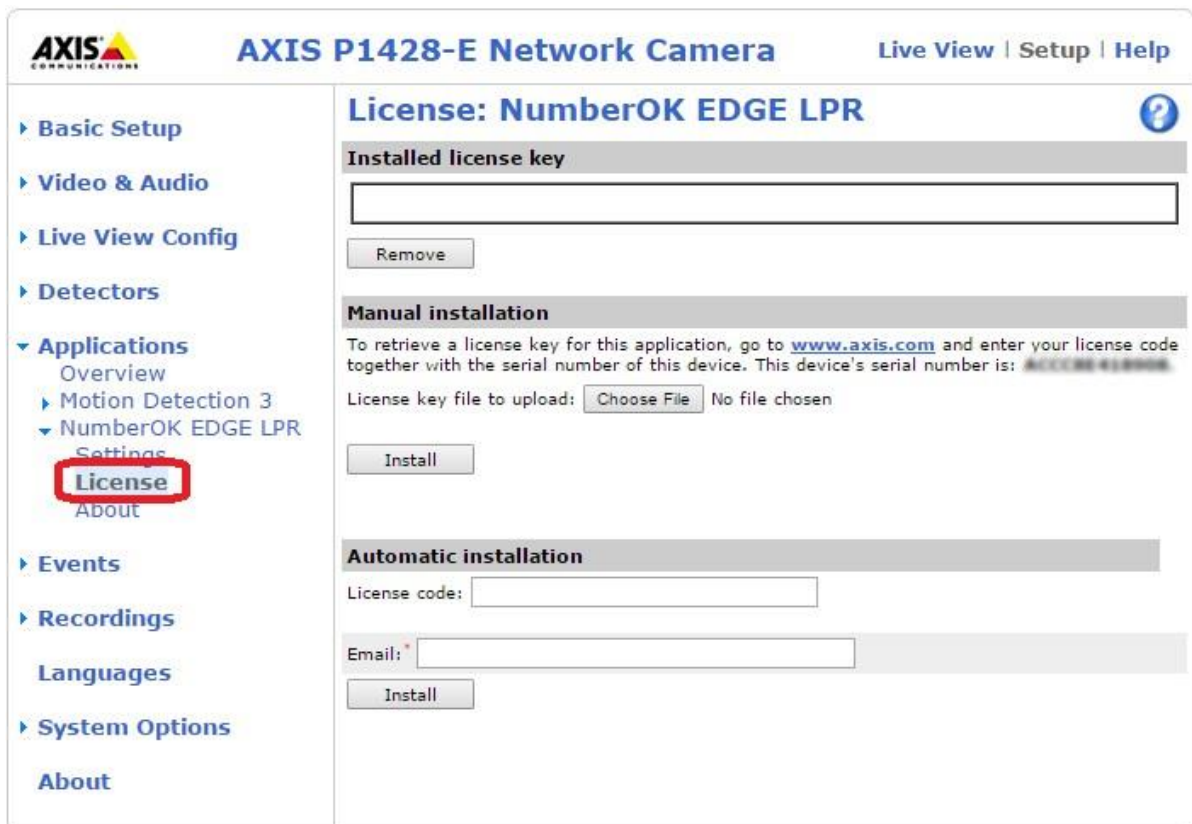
AXIS COMMUNICATIONS

AXIS P1428-E Network Camera

Live View | Setup | Help

Basic Setup

Video & Audio

Live View Config

Detectors

Applications
Overview
Motion Detection 3
NumberOK EDGE LPR
Settings
License
About

Events

Recordings

Languages

System Options

About

License: NumberOK EDGE LPR

?

Installed license key

Remove

Manual installation

To retrieve a license key for this application, go to www.axis.com and enter your license code together with the serial number of this device. This device's serial number is: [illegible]

License key file to upload: Choose File No file chosen

Install

Automatic installation

License code:

Email:*

Install